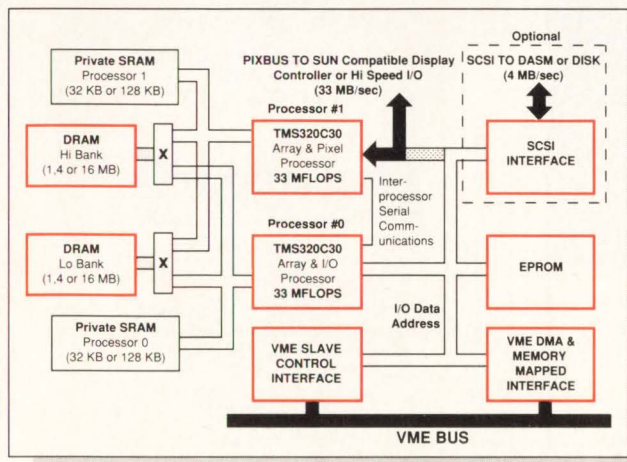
Private SRAM
Processor 1
(32 KB or 128 KB)

DRAM
Hi Bank
(1,4 or 16 MB)

X

DRAM
Lo Bank
(1,4 or 16 MB)

X

Private SRAM
Processor 0
(32 KB or 128 KB)

PIXBUS TO SUN Compatible Display Controller or Hi Speed I/O
(33 MB/sec)

Processor #1
TMS320C30
Array & Pixel
Processor
33 MFLOPS

Interprocessor Serial Communications

Processor #0
TMS320C30
Array & I/O
Processor
33 MFLOPS

I/O Data
Address

VME SLAVE
CONTROL
INTERFACE

Optional
SCSI TO DASM or DISK
(4 MB/sec)

SCSI
INTERFACE

EPROM

VME DMA &
MEMORY
MAPPED
INTERFACE

VME BUS